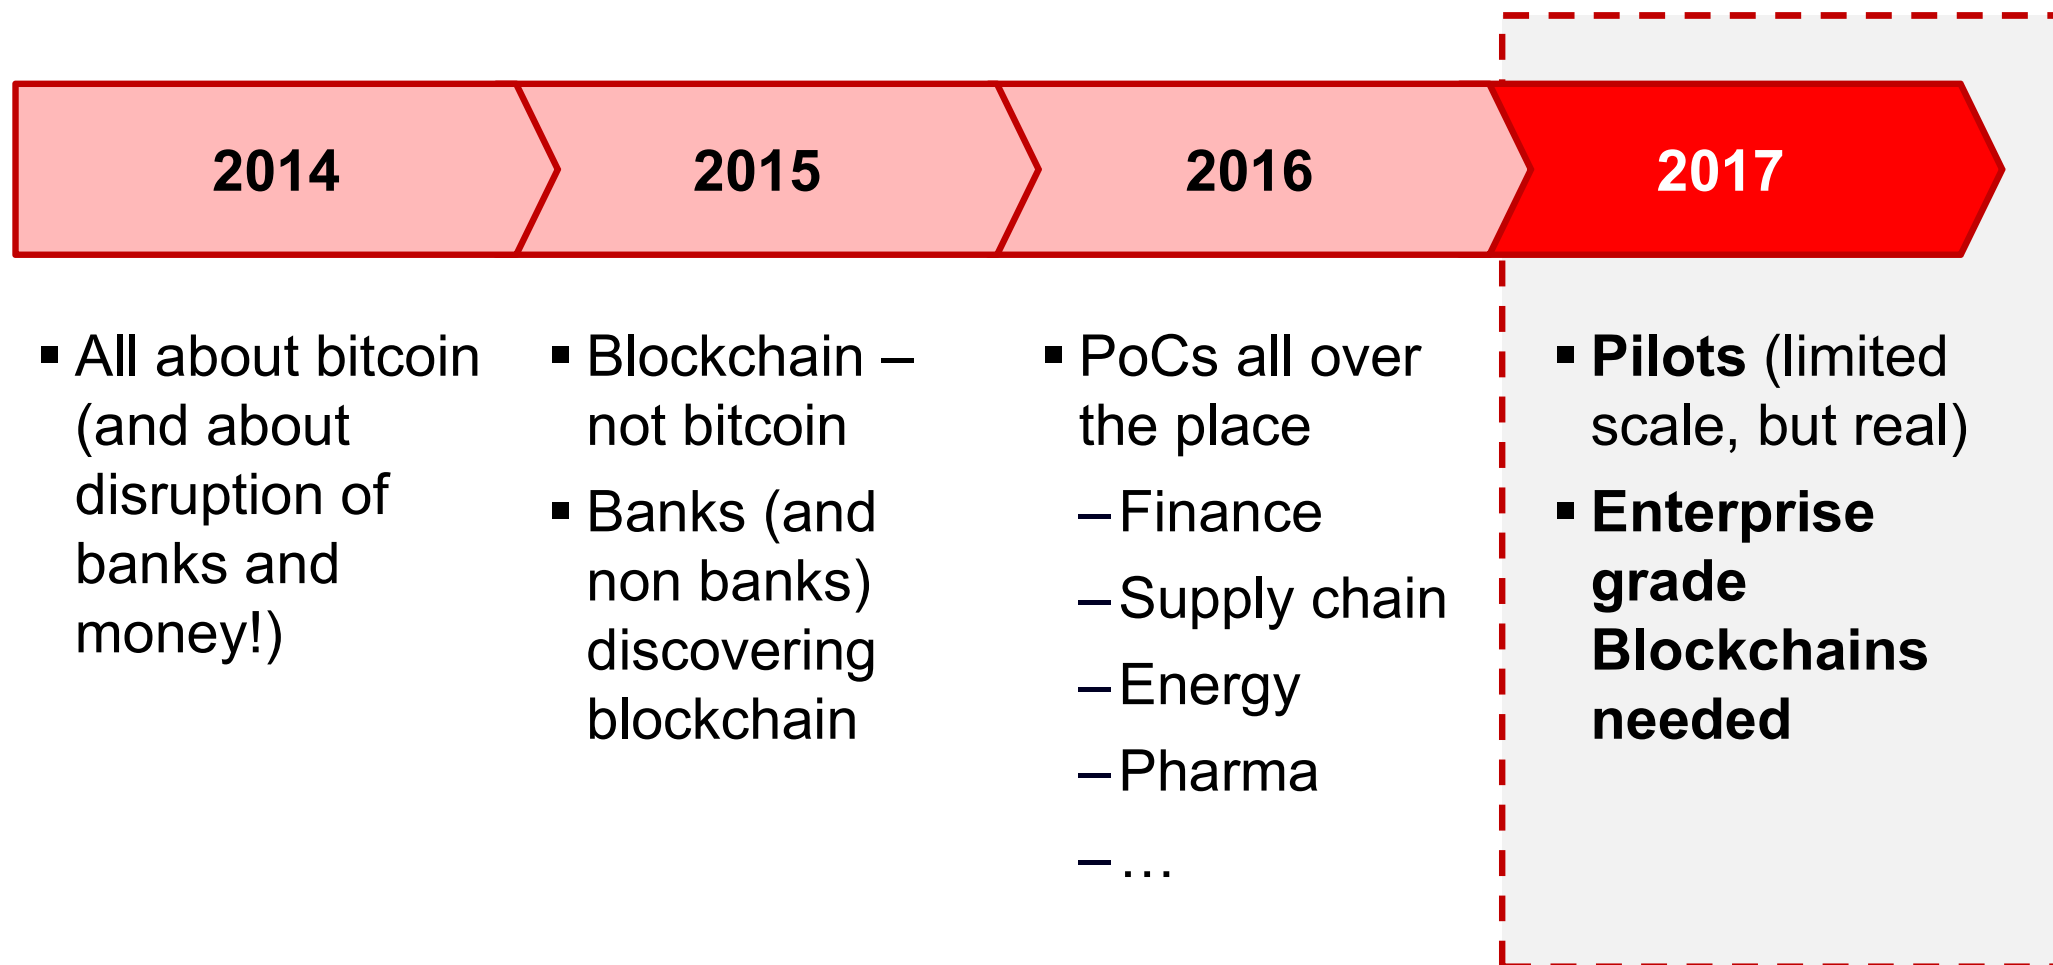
2014

2015

2016

2017

▪ All about bitcoin (and about disruption of banks and money!)

▪ Blockchain – not bitcoin

▪ Banks (and non banks) discovering blockchain

▪ PoCs all over the place

– Finance

– Supply chain

– Energy

– Pharma

– …

▪ **Pilots** (limited scale, but real)

▪ **Enterprise grade Blockchains needed**